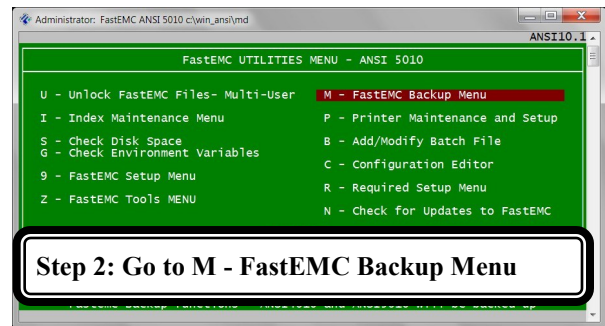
Administrator: FastEMC ANSI 5010 c:\win_ansi\md

ANSI10.1

FastEMC UTILITIES MENU - ANSI 5010

U - Unlock FastEMC Files- Multi-User

I - Index Maintenance Menu

S - Check Disk Space
G - Check Environment Variables

9 - FastEMC Setup Menu

Z - FastEMC Tools MENU

M - FastEMC Backup Menu

P - Printer Maintenance and Setup

B - Add/Modify Batch File

C - Configuration Editor

R - Required Setup Menu

N - Check for Updates to FastEMC

Step 2: Go to M - FastEMC Backup Menu

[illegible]